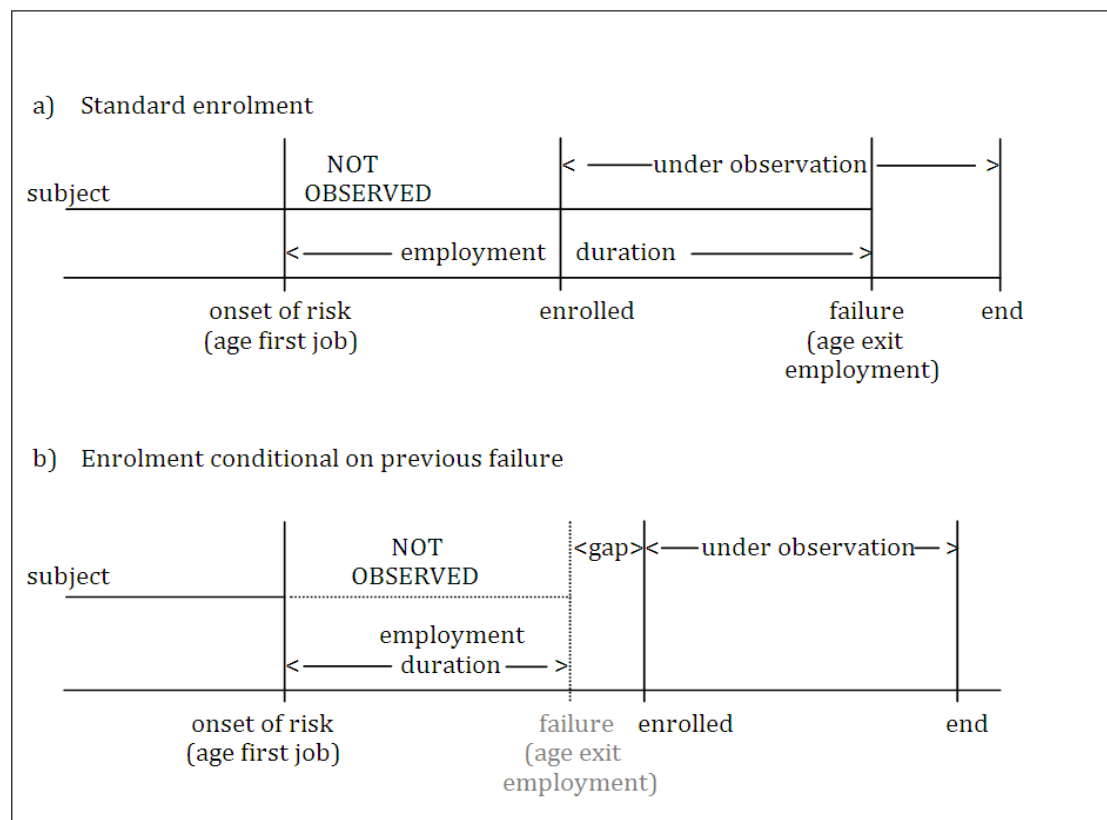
a) Standard enrolment

subject

NOT OBSERVED

< under observation >

< employment duration >

onset of risk (age first job)

enrolled

failure (age exit employment)

end

b) Enrolment conditional on previous failure

subject

NOT OBSERVED

<gap>

< under observation >

employment duration

< >

onset of risk (age first job)

failure (age exit employment)

enrolled

end